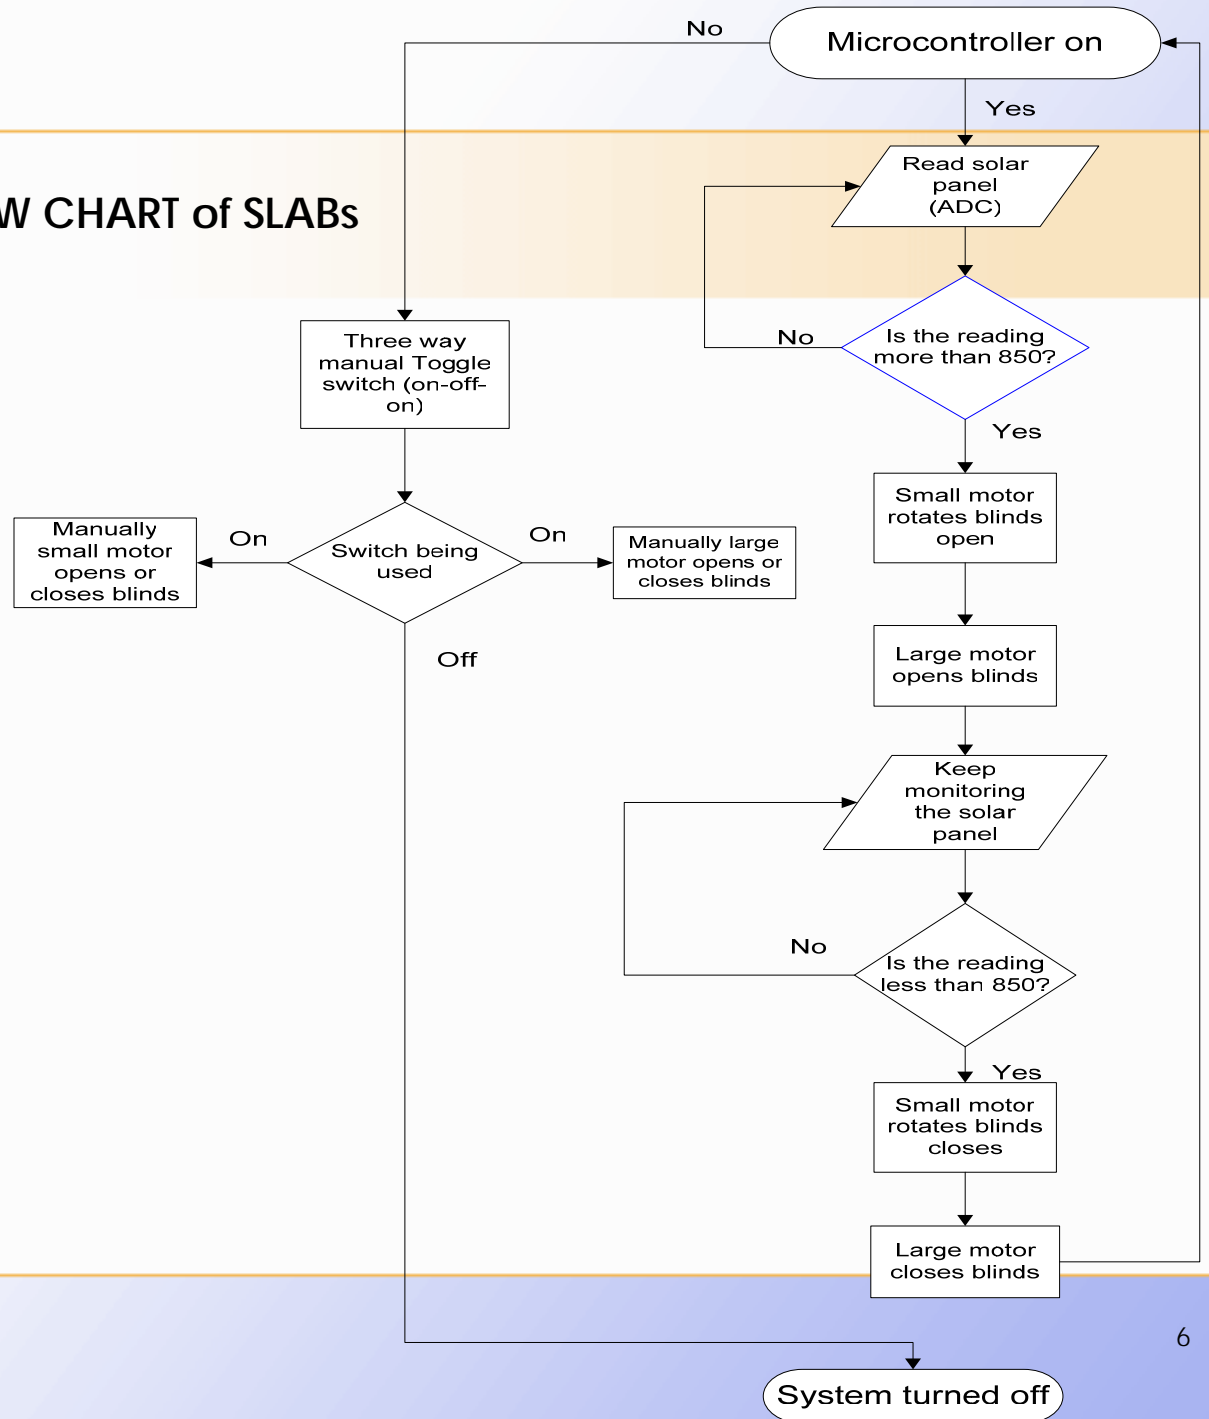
W CHART of SLABs

Microcontroller on

No

Yes

Read solar panel (ADC)

Is the reading more than 850?

No

Yes

Small motor rotates blinds open

Large motor opens blinds

Keep monitoring the solar panel

Is the reading less than 850?

No

Yes

Small motor rotates blinds closes

Large motor closes blinds

Three way manual Toggle switch (on-off-on)

Switch being used

On

On

Off

Manually small motor opens or closes blinds

Manually large motor opens or closes blinds

System turned off

6